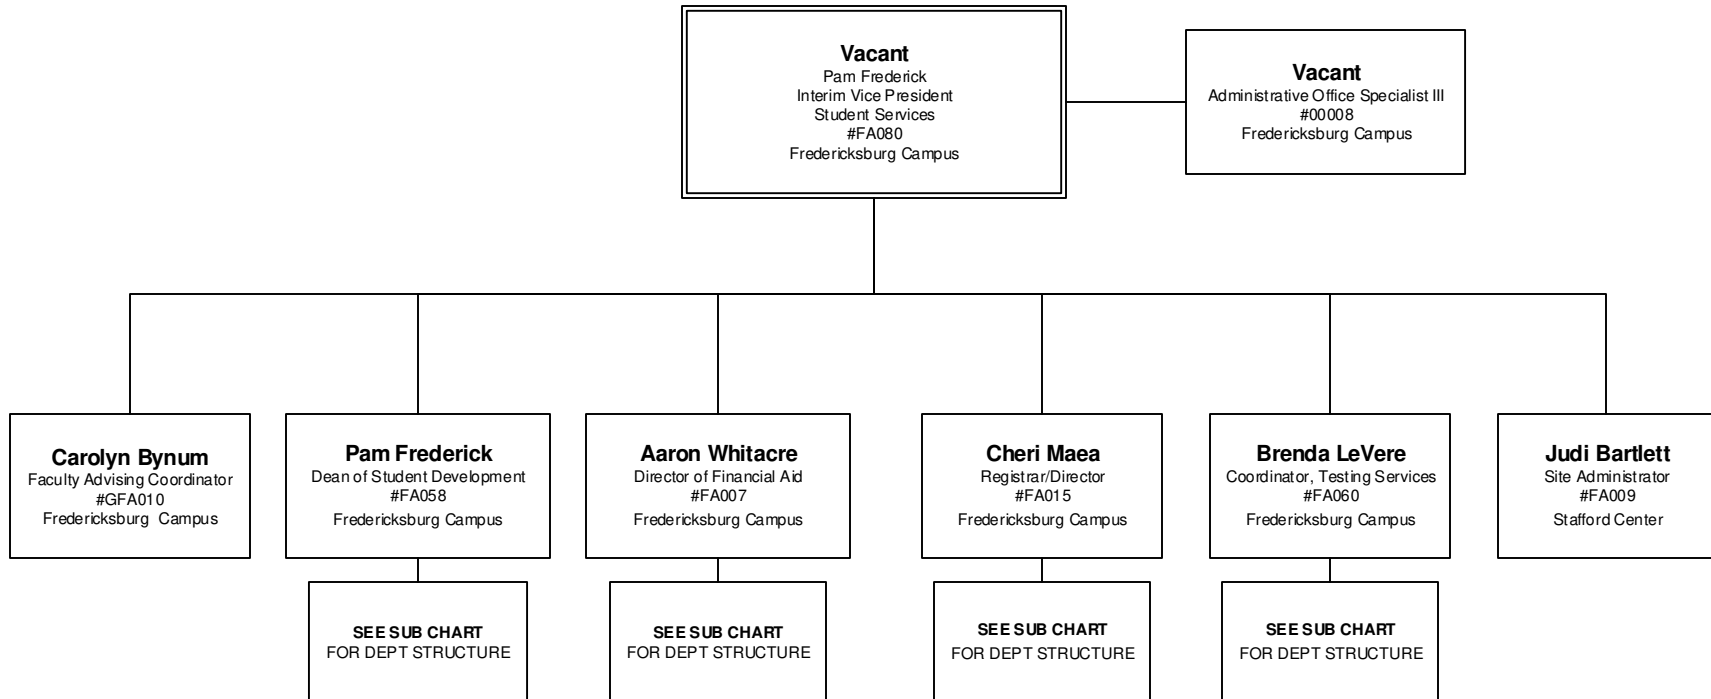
Vacant
Pam Frederick
Interim Vice President
Student Services
#FA080
Fredericksburg Campus

Vacant
Administrative Office Specialist III
#00008
Fredericksburg Campus

Carolyn Bynum
Faculty Advising Coordinator
#GFA010
Fredericksburg Campus

Pam Frederick
Dean of Student Development
#FA058
Fredericksburg Campus

SEE SUB CHART
FOR DEPT STRUCTURE

Aaron Whitacre
Director of Financial Aid
#FA007
Fredericksburg Campus

SEE SUB CHART
FOR DEPT STRUCTURE

Cheri Maea
Registrar/Director
#FA015
Fredericksburg Campus

SEE SUB CHART
FOR DEPT STRUCTURE

Brenda LeVere
Coordinator, Testing Services
#FA060
Fredericksburg Campus

SEE SUB CHART
FOR DEPT STRUCTURE

Judi Bartlett
Site Administrator
#FA009
Stafford Center